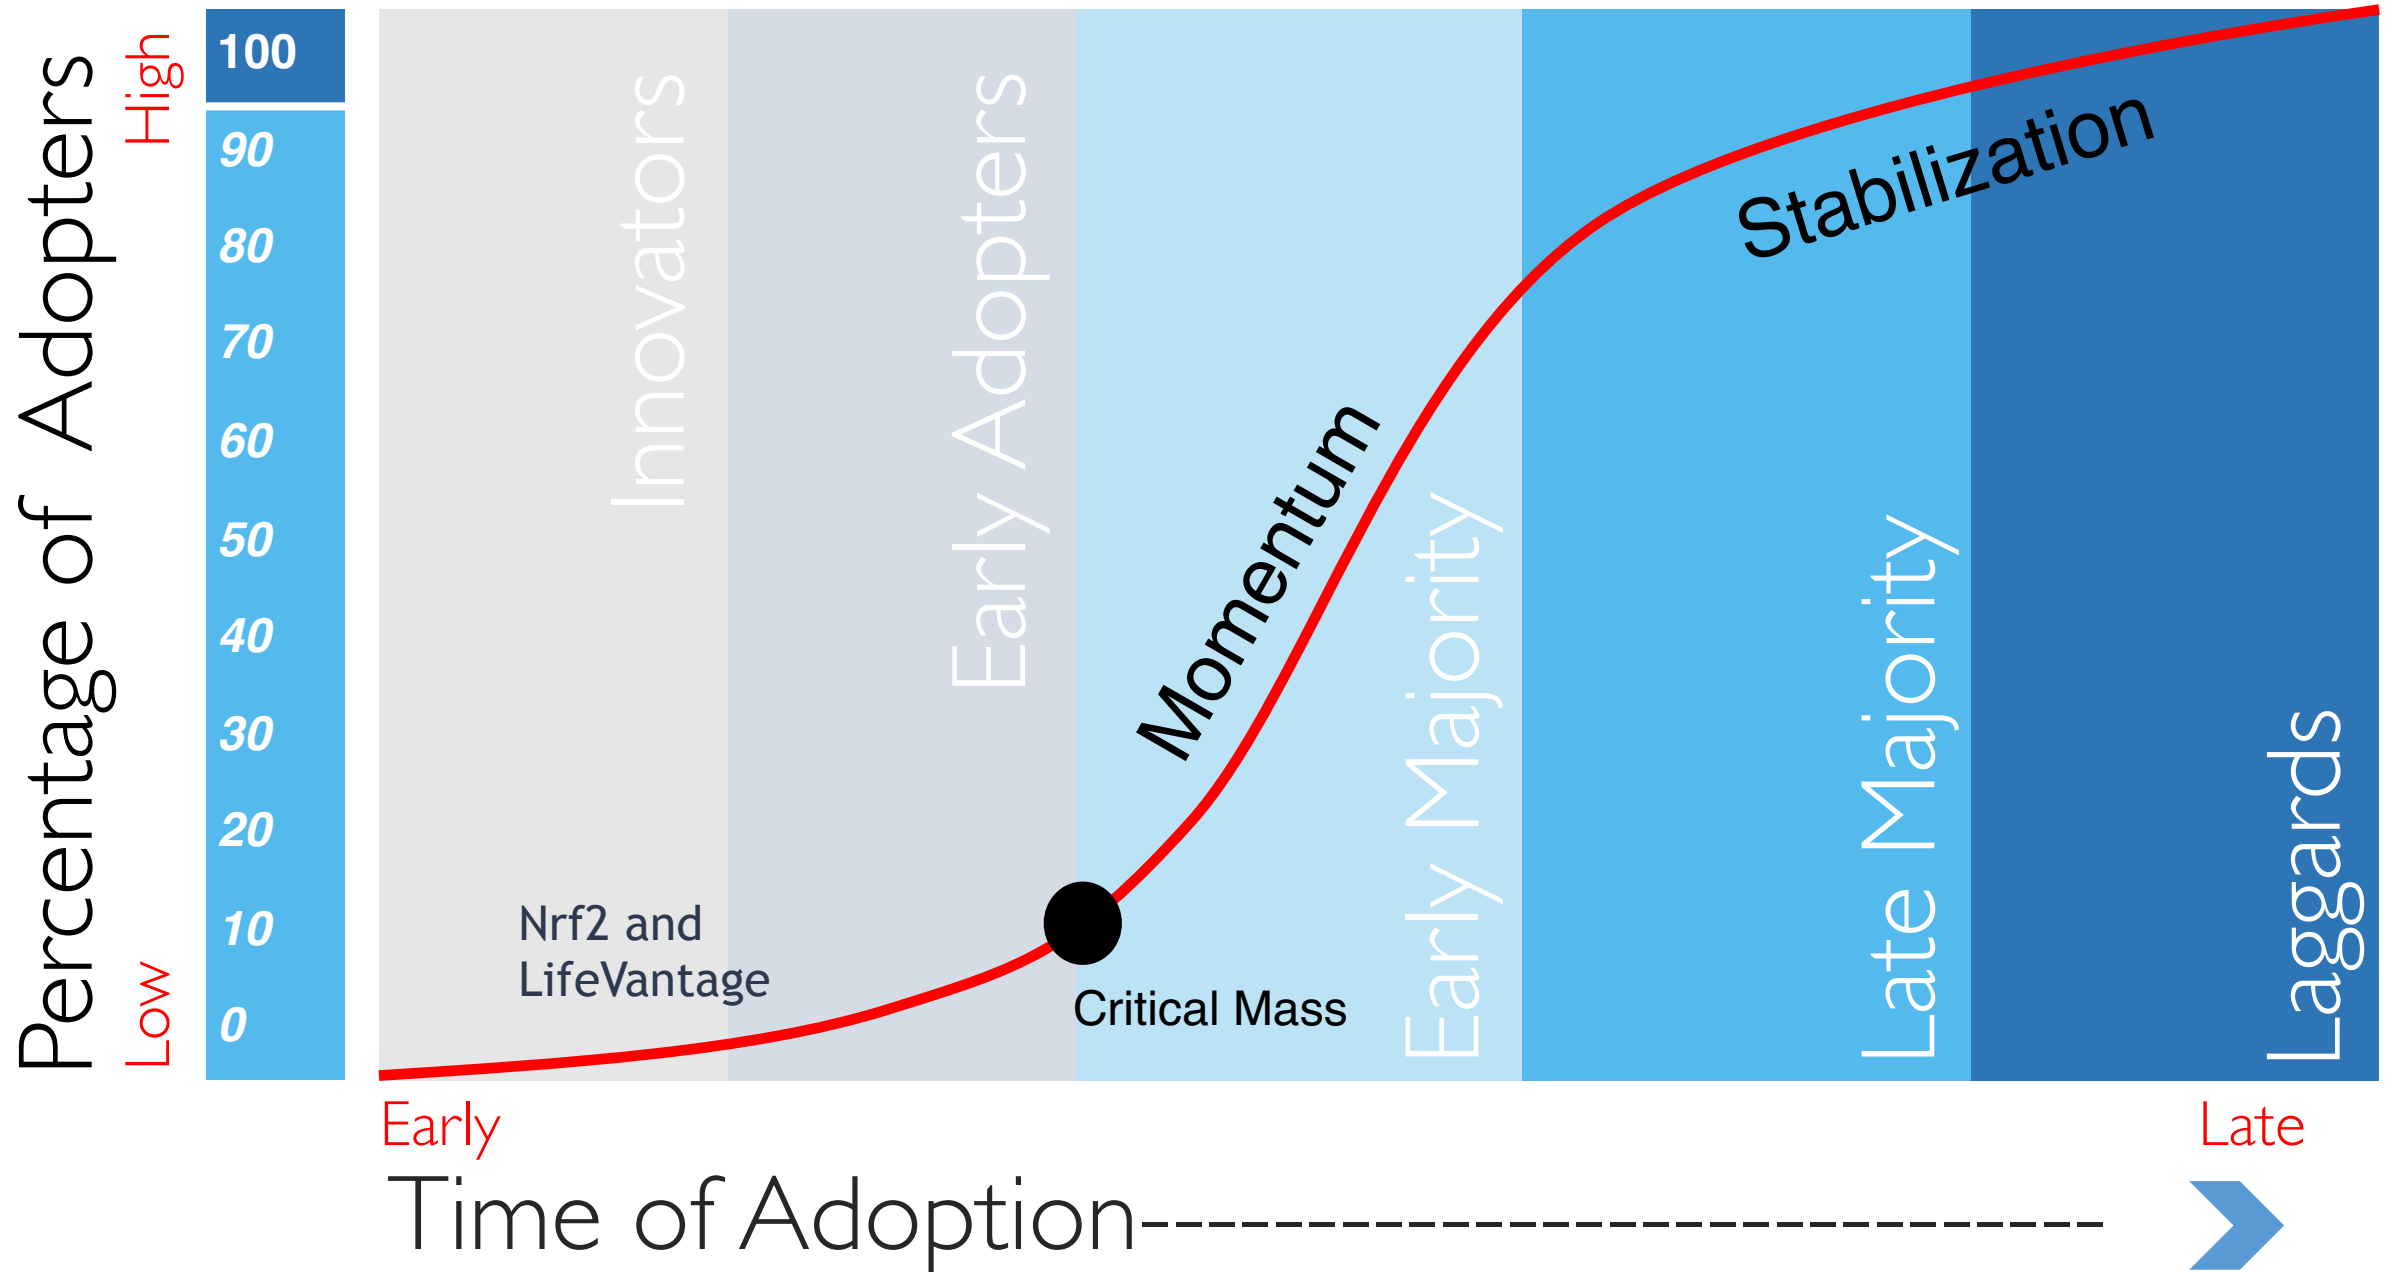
Percentage of Adopters
High
Low
100
90
80
70
60
50
40
30
20
10
0
Innovators
Early Adopters
Early Majority
Late Majority
Laggards
Momentum
Stabilization
Nrf2 and LifeVantage
Critical Mass
Early
Late
Time of Adoption-----------------------------------